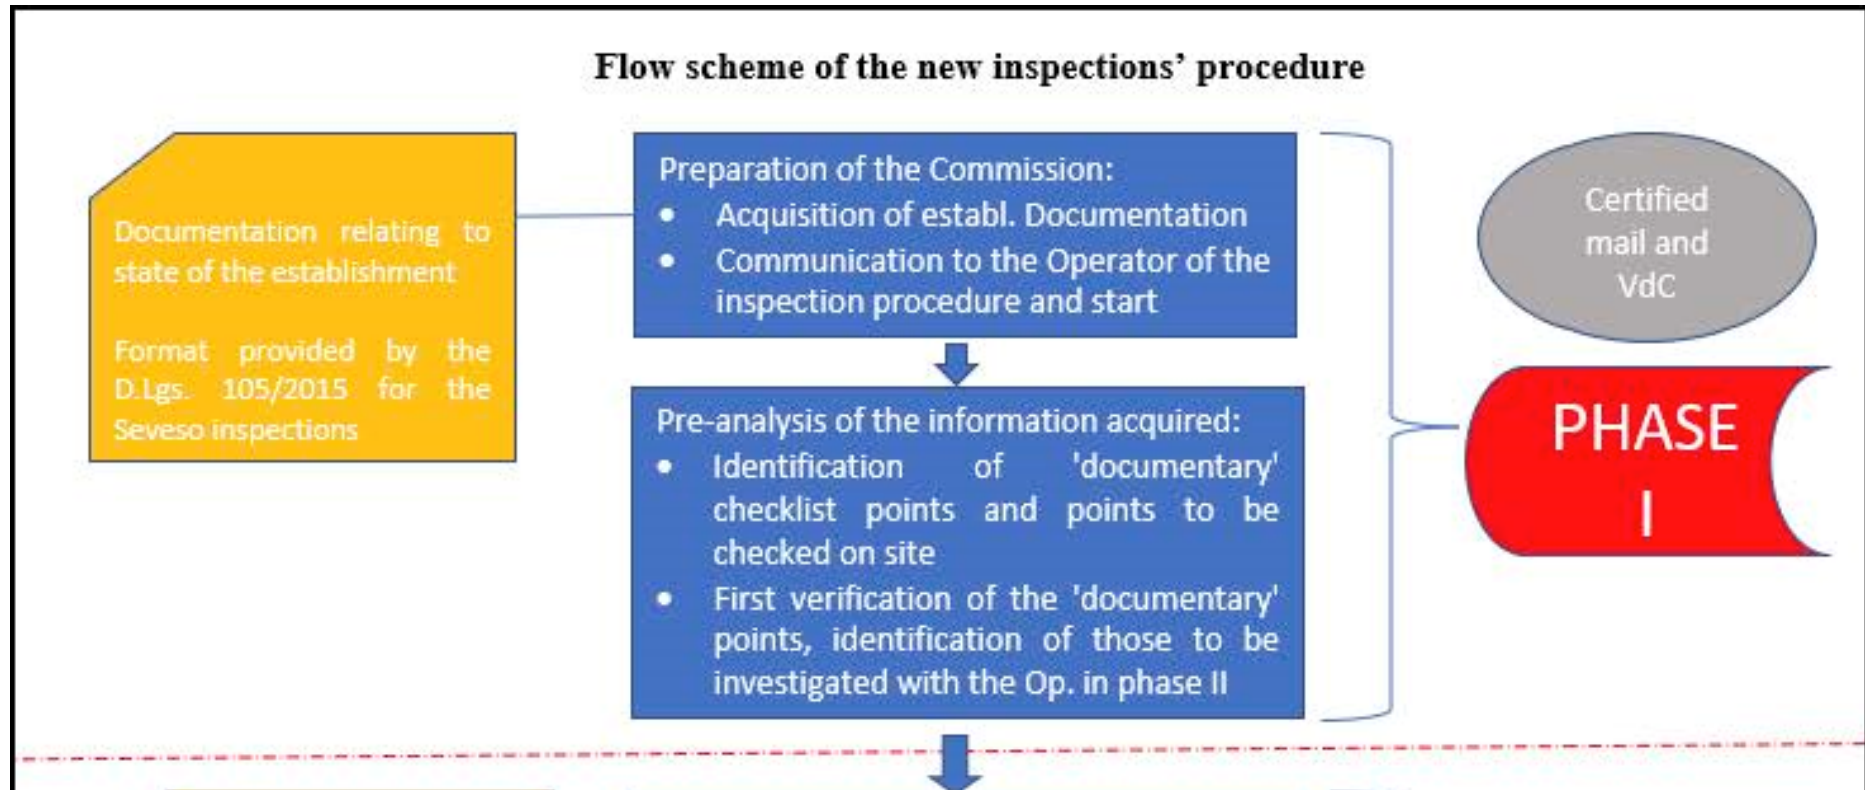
Flow scheme of the new inspections' procedure

Documentation relating to state of the establishment

Format provided by the D.Lgs. 105/2015 for the Seveso inspections

Preparation of the Commission:
- Acquisition of establ. Documentation
- Communication to the Operator of the inspection procedure and start

Pre-analysis of the information acquired:
- Identification of 'documentary' checklist points and points to be checked on site
- First verification of the 'documentary' points, identification of those to be investigated with the Op. in phase II

Certified mail and VdC

PHASE I